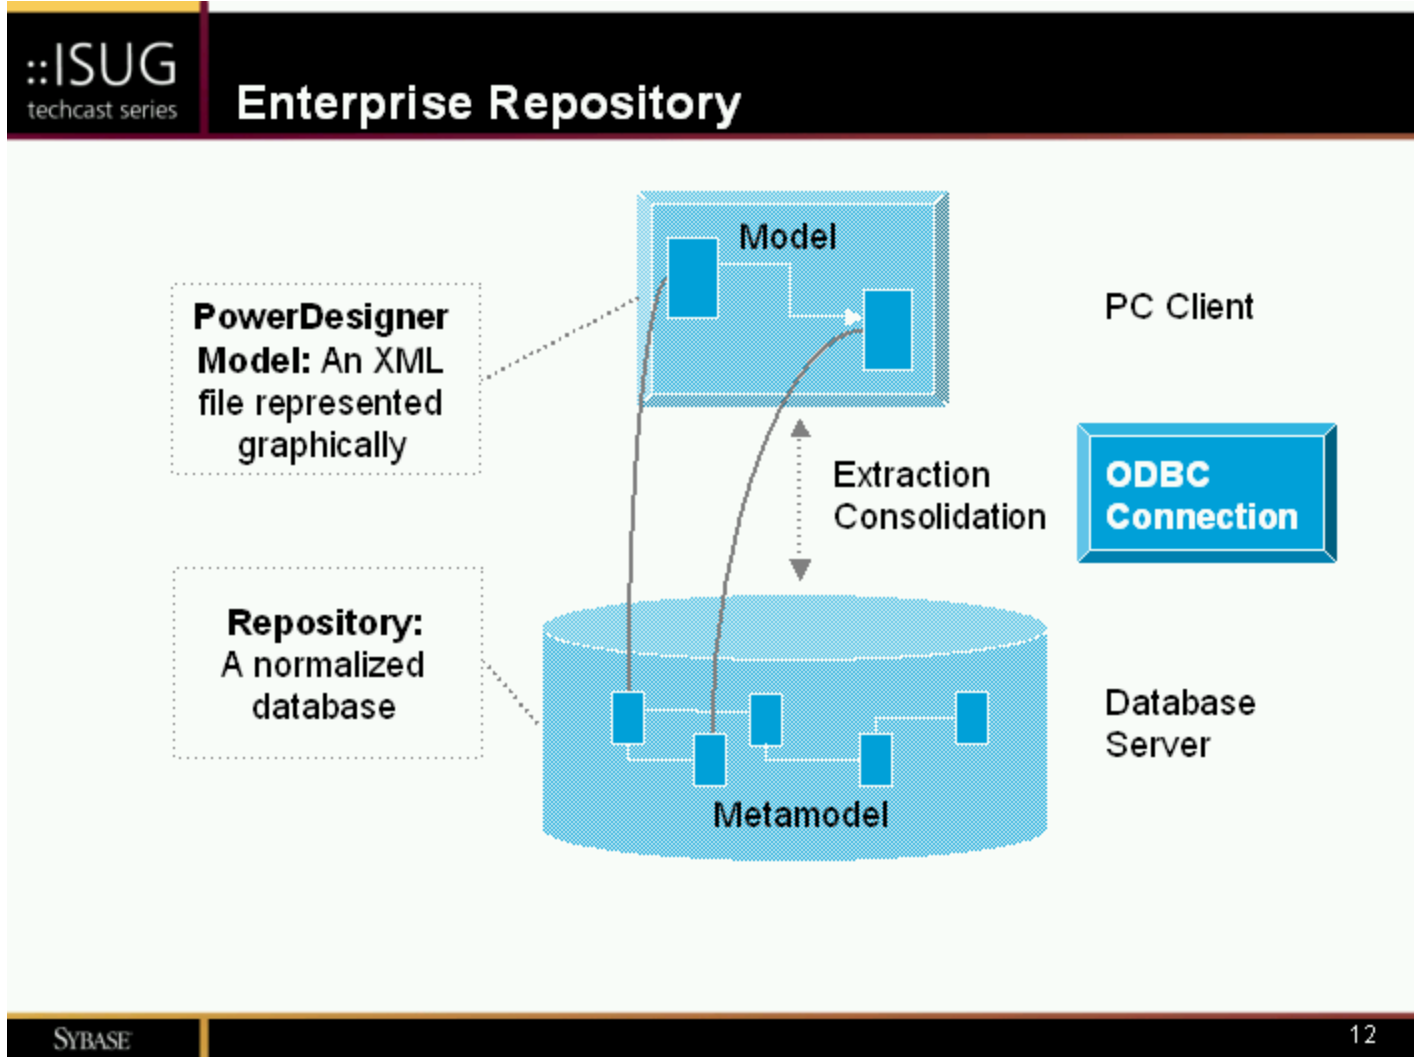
::ISUG
techcast series

Enterprise Repository

Model

PC Client

PowerDesigner Model: An XML file represented graphically

Extraction
Consolidation

ODBC Connection

Repository: A normalized database

Database Server

Metamodel

SYBASE

12